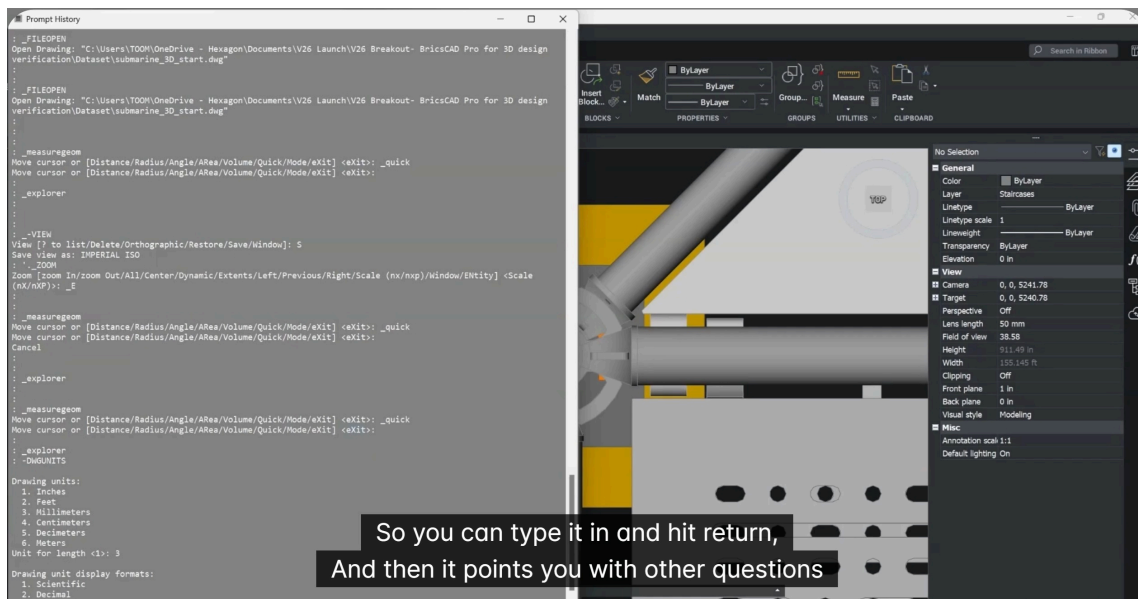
Prompt History

: _FILEOPEN
Open Drawing: "C:\Users\TOOM\OneDrive - Hexagon\Documents\V26 Launch\V26 Breakout- BricsCAD Pro for 3D design verification\Dataset\submarine_3D_start.dwg"
:
:
: _FILEOPEN
Open Drawing: "C:\Users\TOOM\OneDrive - Hexagon\Documents\V26 Launch\V26 Breakout- BricsCAD Pro for 3D design verification\Dataset\submarine_3D_start.dwg"
:
:
: _measuregeom
Move cursor or [Distance/Radius/Angle/ARea/Volume/Quick/Mode/eXit] <eXit>: _quick
Move cursor or [Distance/Radius/Angle/ARea/Volume/Quick/Mode/eXit] <eXit>:
:
: _explorer
:
:
: _-VIEW
View [? to list/Delete/Orthographic/Restore/Save/Window]: S
Save view as: IMPERIAL ISO
: '_ZOOM
Zoom [zoom In/zoom Out/All/Center/Dynamic/Extents/Left/Previous/Right/Scale (nx/nxp)/Window/ENtity] <Scale (nX/nXP)>: _E
:
:
: _measuregeom
Move cursor or [Distance/Radius/Angle/ARea/Volume/Quick/Mode/eXit] <eXit>: _quick
Move cursor or [Distance/Radius/Angle/ARea/Volume/Quick/Mode/eXit] <eXit>:
Cancel
:
:
: _explorer
:
:
: _measuregeom
Move cursor or [Distance/Radius/Angle/ARea/Volume/Quick/Mode/eXit] <eXit>: _quick
Move cursor or [Distance/Radius/Angle/ARea/Volume/Quick/Mode/eXit] <eXit>:
:
: _explorer
: -DWGUNITS

Drawing units:
1. Inches
2. Feet
3. Millimeters
4. Centimeters
5. Decimeters
6. Meters
Unit for length <1>: 3

Drawing unit display formats:
1. Scientific
2. Decimal

Search in Ribbon
Insert Block...
BLOCKS
Match
ByLayer
ByLayer
ByLayer
PROPERTIES
Group...
GROUPS
Measure
UTILITIES
Paste
CLIPBOARD
TOP

No Selection
General
Color ByLayer
Layer Staircases
Linetype ByLayer
Linetype scale 1
Lineweight ByLayer
Transparency ByLayer
Elevation 0 in
View
Camera 0, 0, 5241.78
Target 0, 0, 5240.78
Perspective Off
Lens length 50 mm
Field of view 38.58
Height 911.49 in
Width 155.145 ft
Clipping Off
Front plane 1 in
Back plane 0 in
Visual style Modeling
Misc
Annotation scale 1:1
Default lighting On

So you can type it in and hit return,
And then it points you with other questions